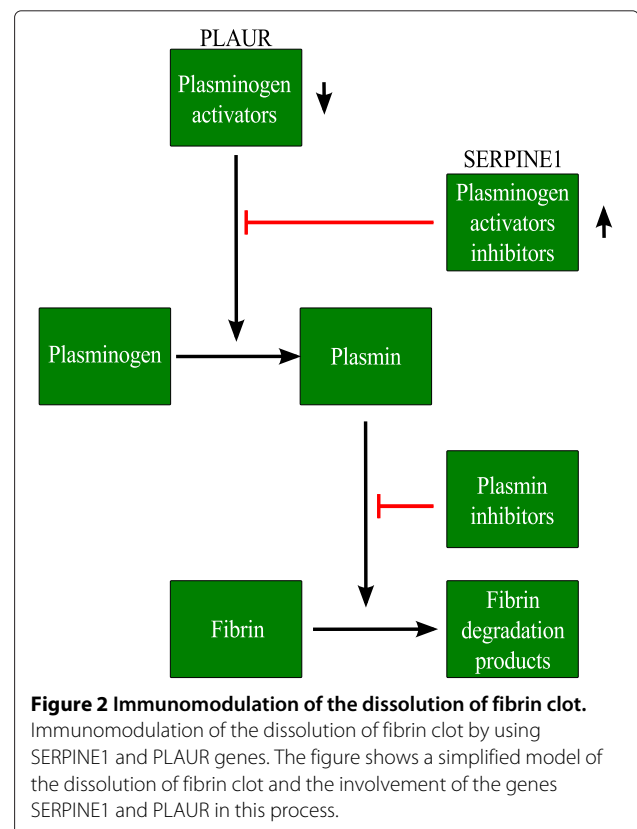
PLAUR

Plasminogen activators

SERPINE1

Plasminogen activators inhibitors

Plasminogen

Plasmin

Plasmin inhibitors

Fibrin

Fibrin degradation products

**Figure 2 Immunomodulation of the dissolution of fibrin clot.** Immunomodulation of the dissolution of fibrin clot by using SERPINE1 and PLAUR genes. The figure shows a simplified model of the dissolution of fibrin clot and the involvement of the genes SERPINE1 and PLAUR in this process.